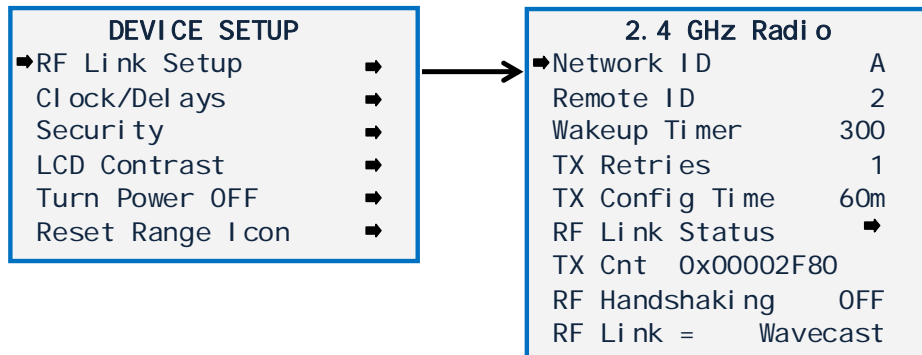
DEVICE SETUP
➡RF Link Setup ➡
Clock/Delays ➡
Security ➡
LCD Contrast ➡
Turn Power OFF ➡
Reset Range Icon ➡

2.4 GHz Radio
➡Network ID A
Remote ID 2
Wakeup Timer 300
TX Retries 1
TX Config Time 60m
RF Link Status ➡
TX Cnt 0x00002F80
RF Handshaking OFF
RF Link = Wavecast